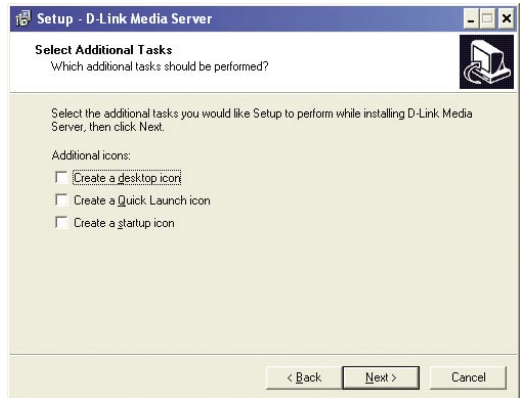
Setup - D-Link Media Server

Select Additional Tasks
Which additional tasks should be performed?

Select the additional tasks you would like Setup to perform while installing D-Link Media Server, then click Next.

Additional icons:

Create a desktop icon

Create a Quick Launch icon

Create a startup icon

< Back | Next > | Cancel